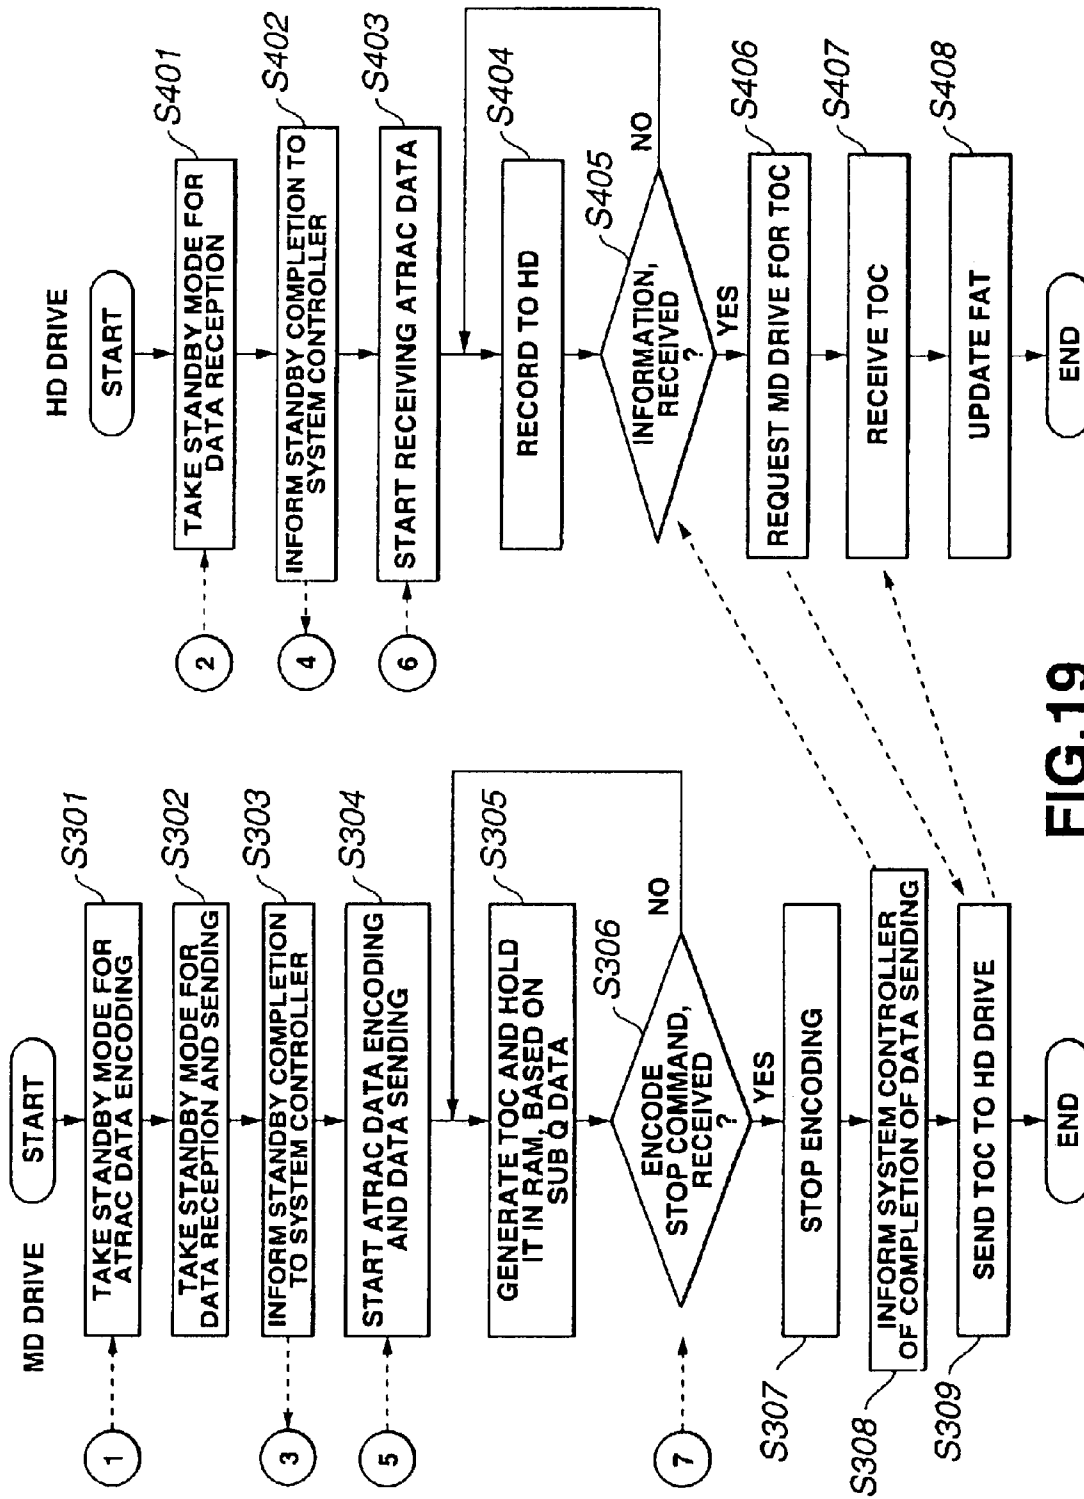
MD DRIVE

START

1

TAKE STANDBY MODE FOR ATRAC DATA ENCODING

S301

TAKE STANDBY MODE FOR DATA RECEPTION AND SENDING

S302

3

INFORM STANDBY COMPLETION TO SYSTEM CONTROLLER

S303

5

START ATRAC DATA ENCODING AND DATA SENDING

S304

GENERATE TOC AND HOLD IT IN RAM, BASED ON SUB Q DATA

S305

7

ENCODE STOP COMMAND, RECEIVED ?

S306

NO

YES

STOP ENCODING

S307

INFORM SYSTEM CONTROLLER OF COMPLETION OF DATA SENDING

S308

SEND TOC TO HD DRIVE

S309

END

HD DRIVE

START

2

TAKE STANDBY MODE FOR DATA RECEPTION

S401

4

INFORM STANDBY COMPLETION TO SYSTEM CONTROLLER

S402

6

START RECEIVING ATRAC DATA

S403

RECORD TO HD

S404

INFORMATION, RECEIVED ?

S405

NO

YES

REQUEST MD DRIVE FOR TOC

S406

RECEIVE TOC

S407

UPDATE FAT

S408

END

FIG.19